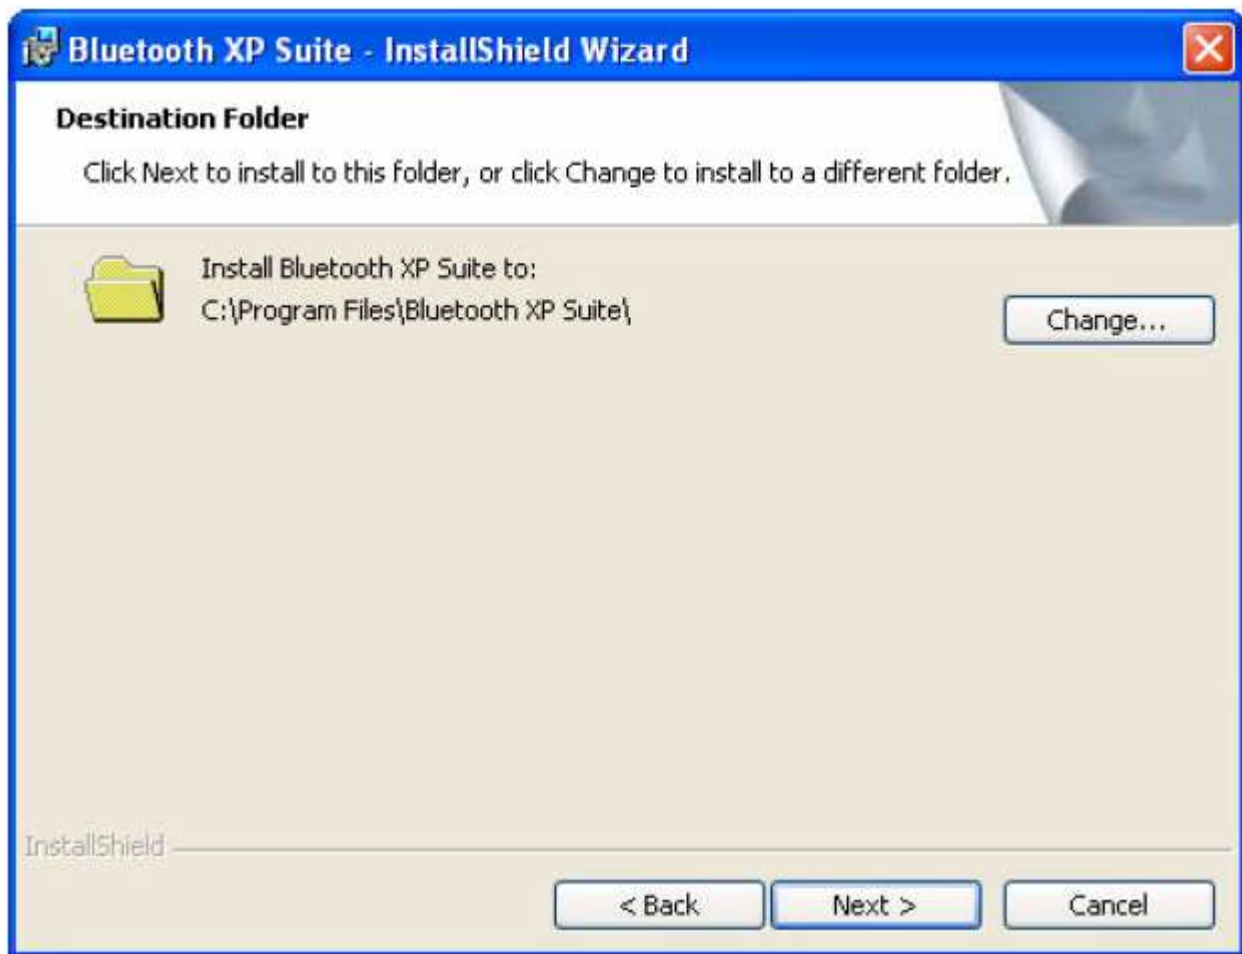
Bluetooth XP Suite - InstallShield Wizard

Destination Folder

Click Next to install to this folder, or click Change to install to a different folder.

Install Bluetooth XP Suite to:
C:\Program Files\Bluetooth XP Suite\

Change...

InstallShield

< Back

Next >

Cancel